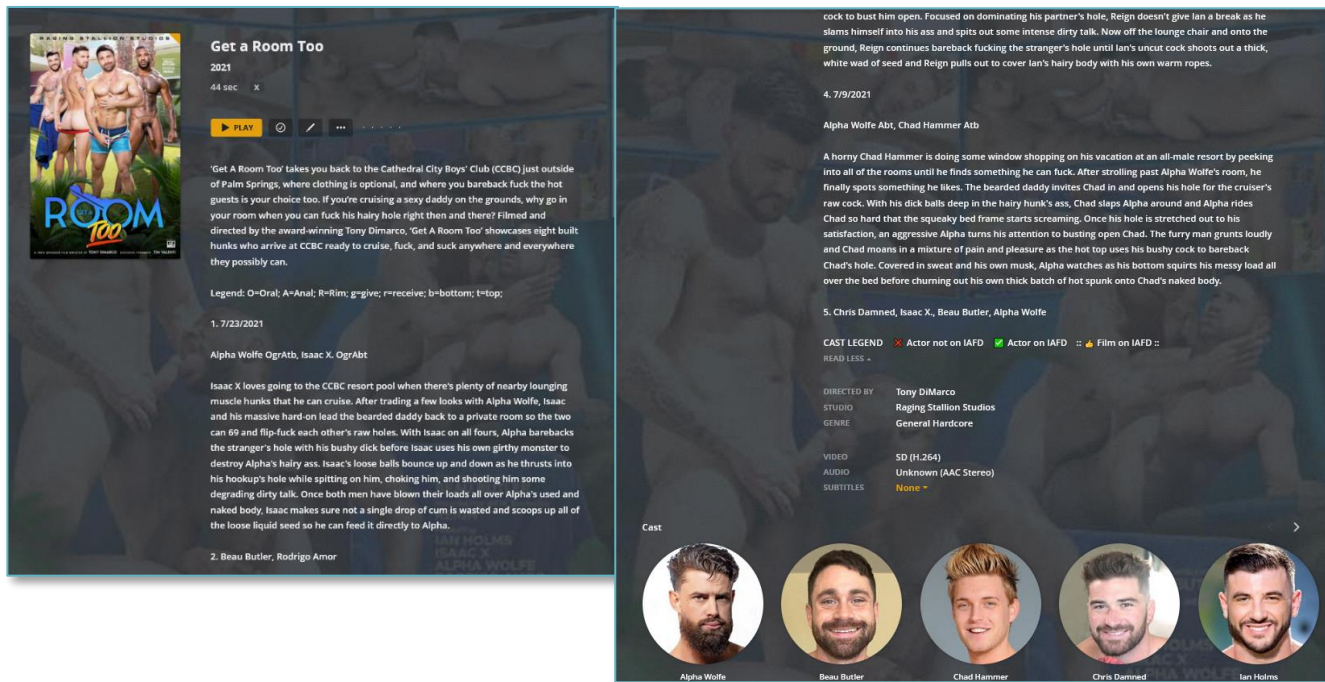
RAGING STALLION STUDIOS

ROOM Too

Get a Room Too

2021

44 sec X

▶ PLAY

'Get A Room Too' takes you back to the Cathedral City Boys' Club (CCBC) just outside of Palm Springs, where clothing is optional, and where you bareback fuck the hot guests is your choice too. If you're cruising a sexy daddy on the grounds, why go in your room when you can fuck his hairy hole right then and there? Filmed and directed by the award-winning Tony Dimarco, 'Get A Room Too' showcases eight built hunks who arrive at CCBC ready to cruise, fuck, and suck anywhere and everywhere they possibly can.

Legend: O=Oral; A=Anal; R=Rim; g=give; r=receive; b=bottom; t=top;

1. 7/23/2021

Alpha Wolfe OgrAtb, Isaac X. OgrAbt

Isaac X loves going to the CCBC resort pool when there's plenty of nearby lounging muscle hunks that he can cruise. After trading a few looks with Alpha Wolfe, Isaac and his massive hard-on lead the bearded daddy back to a private room so the two can 69 and flip-fuck each other's raw holes. With Isaac on all fours, Alpha barebacks the stranger's hole with his bushy dick before Isaac uses his own girthy monster to destroy Alpha's hairy ass. Isaac's loose balls bounce up and down as he thrusts into his hookup's hole while spitting on him, choking him, and shooting him some degrading dirty talk. Once both men have blown their loads all over Alpha's used and naked body, Isaac makes sure not a single drop of cum is wasted and scoops up all of the loose liquid seed so he can feed it directly to Alpha.

2. Beau Butler, Rodrigo Amor

cock to bust him open. Focused on dominating his partner's hole, Reign doesn't give Ian a break as he slams himself into his ass and spits out some intense dirty talk. Now off the lounge chair and onto the ground, Reign continues bareback fucking the stranger's hole until Ian's uncut cock shoots out a thick, white wad of seed and Reign pulls out to cover Ian's hairy body with his own warm ropes.

4. 7/9/2021

Alpha Wolfe Abt, Chad Hammer Atb

A horny Chad Hammer is doing some window shopping on his vacation at an all-male resort by peeking into all of the rooms until he finds something he can fuck. After strolling past Alpha Wolfe's room, he finally spots something he likes. The bearded daddy invites Chad in and opens his hole for the cruiser's raw cock. With his dick balls deep in the hairy hunk's ass, Chad slaps Alpha around and Alpha rides Chad so hard that the squeaky bed frame starts screaming. Once his hole is stretched out to his satisfaction, an aggressive Alpha turns his attention to busting open Chad. The furry man grunts loudly and Chad moans in a mixture of pain and pleasure as the hot top uses his bushy cock to bareback Chad's hole. Covered in sweat and his own musk, Alpha watches as his bottom squirts his messy load all over the bed before churning out his own thick batch of hot spunk onto Chad's naked body.

5. Chris Damned, Isaac X., Beau Butler, Alpha Wolfe

CAST LEGEND ✕ Actor not on IAFD ✓ Actor on IAFD :: 👍 Film on IAFD ::

READ LESS ▲

DIRECTED BY Tony DiMarco
STUDIO Raging Stallion Studios
GENRE General Hardcore

VIDEO SD (H.264)
AUDIO Unknown (AAC Stereo)
SUBTITLES None ▾

Cast

Alpha Wolfe
Beau Butler
Chad Hammer
Chris Damned
Ian Holms